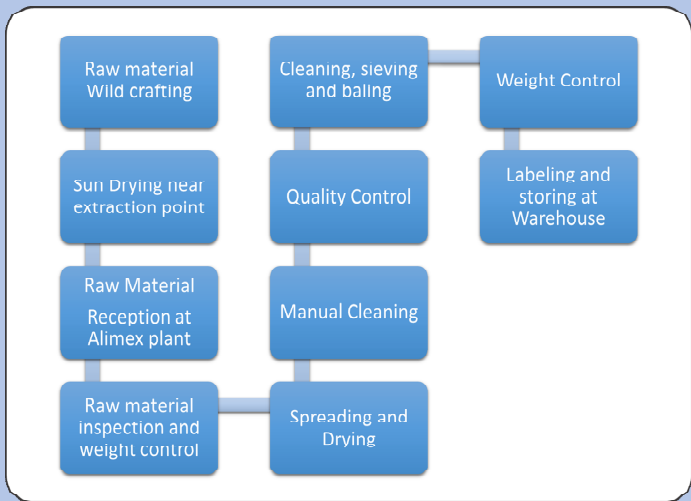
Raw material Wild crafting

Sun Drying near extraction point

Raw Material Reception at Alimex plant

Raw material inspection and weight control

Spreading and Drying

Manual Cleaning

Quality Control

Cleaning, sieving and baling

Weight Control

Labeling and storing at Warehouse